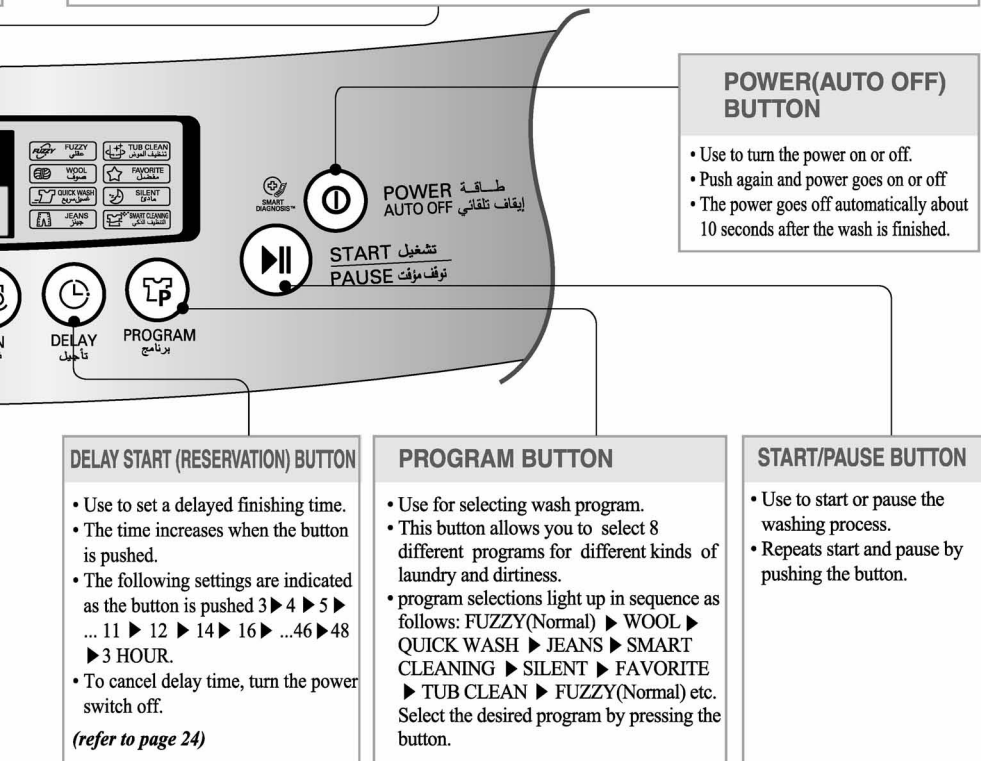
FUZZY عادي
TUB CLEAN تنظيف الحوض
WOOL صوف
FAVORITE مفضل
QUICK WASH غسيل سريع
SILENT هادئ
JEANS جينز
SMART CLEANING التنظيف الذكي

SMART DIAGNOSIS™

POWER طـاقـة
AUTO OFF إيقاف تلقائي

START تشغيل
PAUSE توقف مؤقت

DELAY تأجيل

PROGRAM برنامج

POWER(AUTO OFF) BUTTON

• Use to turn the power on or off.
• Push again and power goes on or off
• The power goes off automatically about 10 seconds after the wash is finished.

DELAY START (RESERVATION) BUTTON

• Use to set a delayed finishing time.
• The time increases when the button is pushed.
• The following settings are indicated as the button is pushed 3 ▶ 4 ▶ 5 ▶ ... 11 ▶ 12 ▶ 14 ▶ 16 ▶ ...46 ▶ 48 ▶ 3 HOUR.
• To cancel delay time, turn the power switch off.

(refer to page 24)

PROGRAM BUTTON

• Use for selecting wash program.
• This button allows you to select 8 different programs for different kinds of laundry and dirtiness.
• program selections light up in sequence as follows: FUZZY(Normal) ▶ WOOL ▶ QUICK WASH ▶ JEANS ▶ SMART CLEANING ▶ SILENT ▶ FAVORITE ▶ TUB CLEAN ▶ FUZZY(Normal) etc. Select the desired program by pressing the button.

START/PAUSE BUTTON

• Use to start or pause the washing process.
• Repeats start and pause by pushing the button.